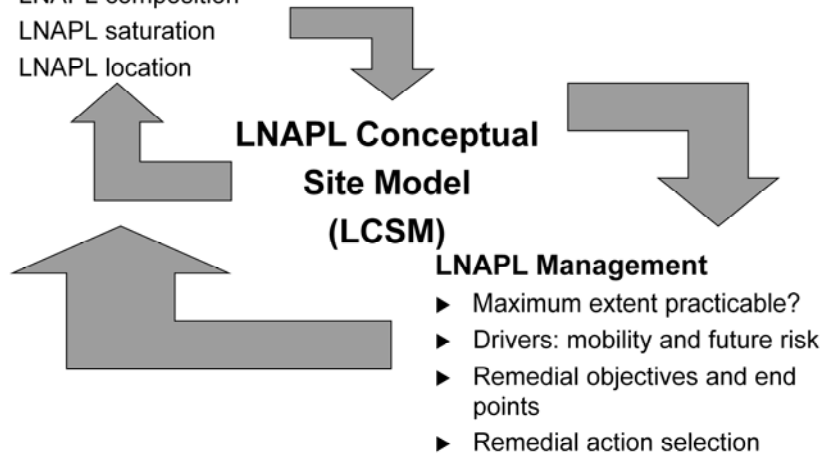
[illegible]
LNAPL saturation
LNAPL location

LNAPL Conceptual Site Model (LCSM)

LNAPL Management
▶ Maximum extent practicable?
▶ Drivers: mobility and future risk
▶ Remedial objectives and end points
▶ Remedial action selection